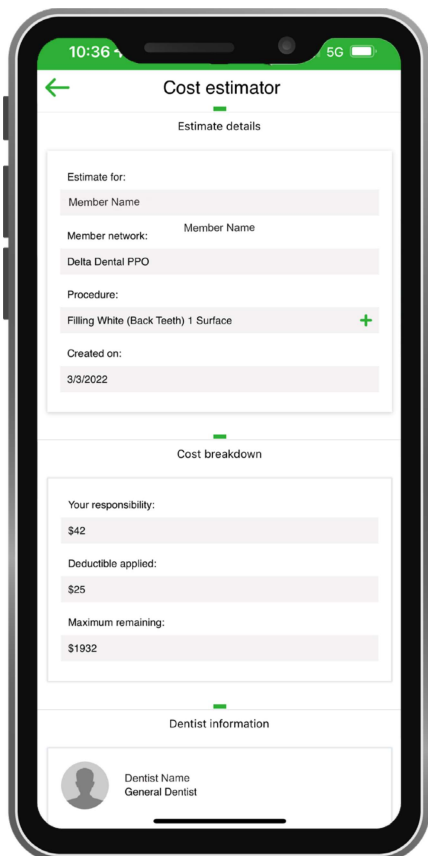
10:36
5G

Cost estimator

Estimate details

Estimate for:
Member Name
Member Name
Member network:
Delta Dental PPO
Procedure:
Filling White (Back Teeth) 1 Surface
+
Created on:
3/3/2022

Cost breakdown

Your responsibility:
$42
Deductible applied:
$25
Maximum remaining:
$1932

Dentist information

Dentist Name
General Dentist